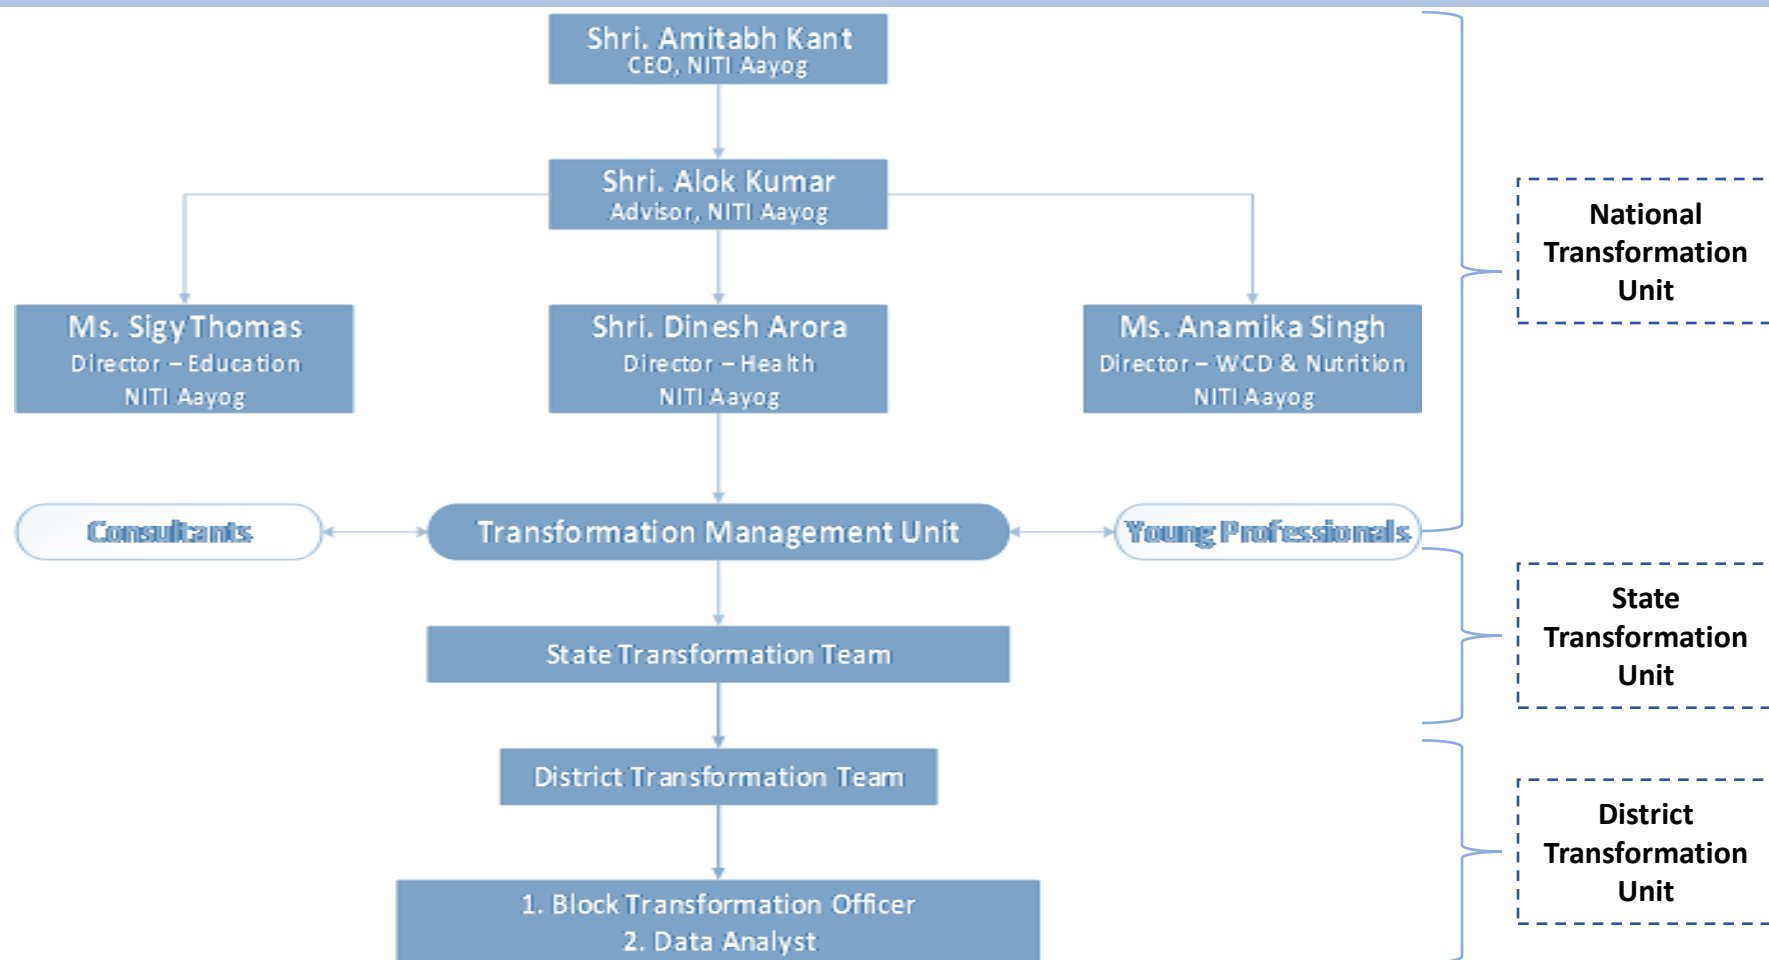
Shri. Amitabh Kant
CEO, NITI Aayog

Shri. Alok Kumar
Advisor, NITI Aayog

Ms. Sigy Thomas
Director – Education
NITI Aayog

Shri. Dinesh Arora
Director – Health
NITI Aayog

Ms. Anamika Singh
Director – WCD & Nutrition
NITI Aayog

Consultants

Transformation Management Unit

Young Professionals

State Transformation Team

District Transformation Team

1. Block Transformation Officer
2. Data Analyst

National Transformation Unit

State Transformation Unit

District Transformation Unit